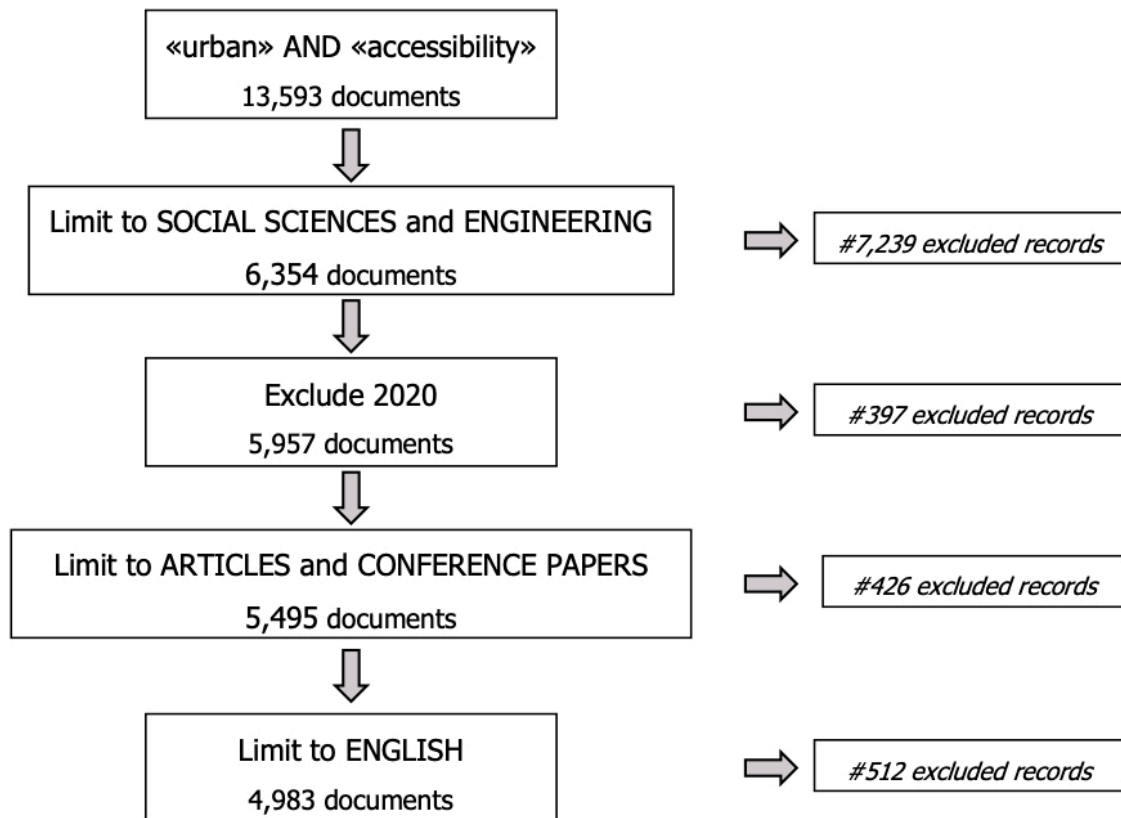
«urban» AND «accessibility»
13,593 documents

Limit to SOCIAL SCIENCES and ENGINEERING
6,354 documents

#7,239 excluded records

Exclude 2020
5,957 documents

#397 excluded records

Limit to ARTICLES and CONFERENCE PAPERS
5,495 documents

#426 excluded records

Limit to ENGLISH
4,983 documents

#512 excluded records